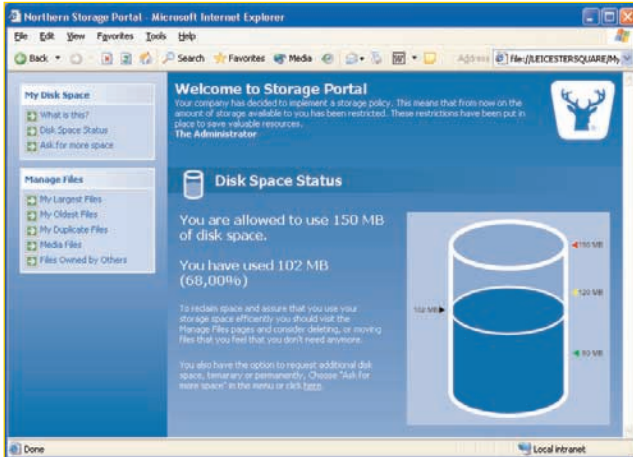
Northern Storage Portal - Microsoft Internet Explorer

File Edit View Favorites Tools Help

Back Search Favorites Media Address File://LEICESTERSQUARE/My

My Disk Space
What is this?
Disk Space Status
Ask for more space

Manage Files
My Largest Files
My Oldest Files
My Duplicate Files
Media Files
Files Owned by Others

Welcome to Storage Portal
Your company has decided to implement a storage policy. This means that from now on the amount of storage available to you has been restricted. These restrictions have been put in place to save valuable resources.
The Administrator

Disk Space Status

You are allowed to use 150 MB of disk space.

You have used 102 MB (68,00%)

To reclaim space and assure that you use your storage space efficiently you should visit the Manage Files pages and consider deleting, or moving files that you feel that you don't need anymore.

You also have the option to request additional disk space, temporary or permanently. Choose "Ask for more space" in the menu or click here.

150 MB
120 MB
102 MB
90 MB

Done
Local intranet